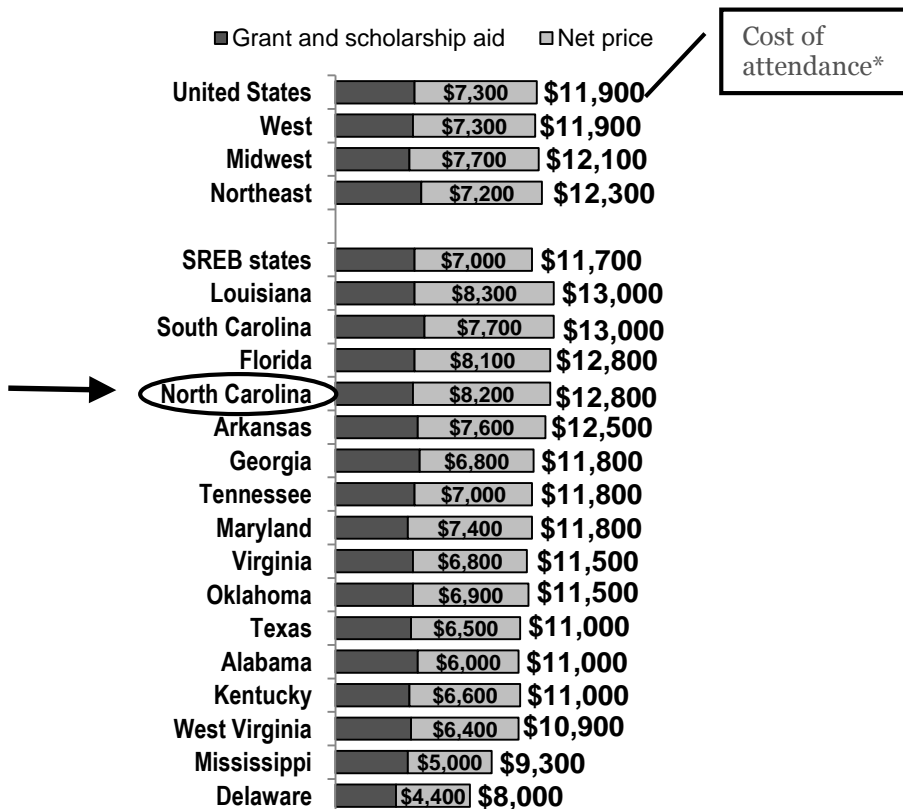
Grant and scholarship aid Net price

Cost of attendance*

| Region/State | Net price | Cost of attendance |
|---|---|---|
| United States | \$7,300 | \$11,900 |
| West | \$7,300 | \$11,900 |
| Midwest | \$7,700 | \$12,100 |
| Northeast | \$7,200 | \$12,300 |
| SREB states | \$7,000 | \$11,700 |
| Louisiana | \$8,300 | \$13,000 |
| South Carolina | \$7,700 | \$13,000 |
| Florida | \$8,100 | \$12,800 |
| North Carolina | \$8,200 | \$12,800 |
| Arkansas | \$7,600 | \$12,500 |
| Georgia | \$6,800 | \$11,800 |
| Tennessee | \$7,000 | \$11,800 |
| Maryland | \$7,400 | \$11,800 |
| Virginia | \$6,800 | \$11,500 |
| Oklahoma | \$6,900 | \$11,500 |
| Texas | \$6,500 | \$11,000 |
| Alabama | \$6,000 | \$11,000 |
| Kentucky | \$6,600 | \$11,000 |
| West Virginia | \$6,400 | \$10,900 |
| Mississippi | \$5,000 | \$9,300 |
| Delaware | \$4,400 | \$8,000 |